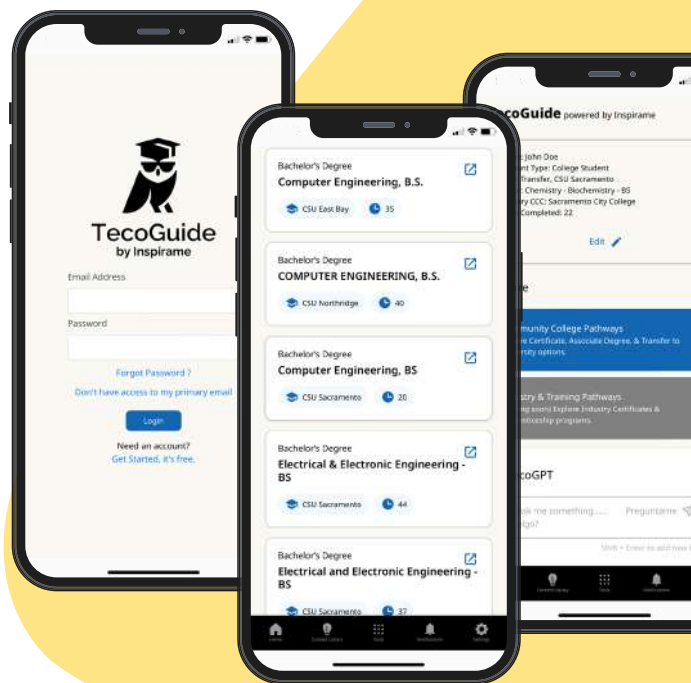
TecoGuide
by Inspirame

Email Address

Password

Forgot Password ?

Don't have access to my primary email

Login

Need an account?
Get Started, it's free.

Bachelor's Degree
Computer Engineering, B.S.
CSU East Bay 35

Bachelor's Degree
COMPUTER ENGINEERING, B.S.
CSU Northridge 40

Bachelor's Degree
Computer Engineering, BS
CSU Sacramento 20

Bachelor's Degree
Electrical & Electronic Engineering - BS
CSU Sacramento 44

Bachelor's Degree
Electrical and Electronic Engineering - BS
CSU Sacramento 37

Home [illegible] Tools Notifications Settings

TecoGuide powered by Inspirame

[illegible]: John Doe
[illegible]nt Type: College Student
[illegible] Transfer, CSU Sacramento
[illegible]: Chemistry - Biochemistry - BS
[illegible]y CCC: Sacramento City College
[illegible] Completed: 22

Edit

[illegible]e

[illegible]munity College Pathways
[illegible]e Certificate, Associate Degree, & Transfer to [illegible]rsity options.

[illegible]try & Training Pathways
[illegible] Explore Industry Certificates & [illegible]iceship programs.

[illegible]coGPT

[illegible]sk me something.....
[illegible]go?
Preguntame

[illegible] + Enter to add new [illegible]

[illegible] Tools Notifications